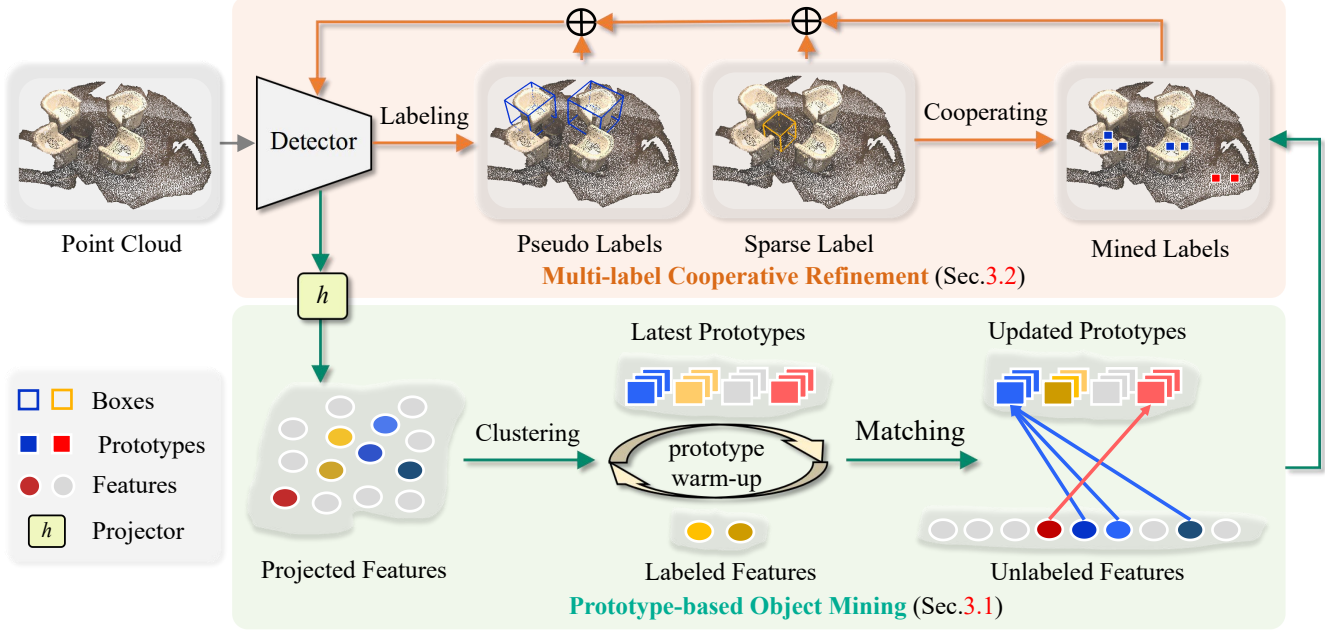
Point Cloud

Detector

Labeling

Pseudo Labels

Sparse Label

Cooperating

Mined Labels

Multi-label Cooperative Refinement (Sec.3.2)

$h$

Boxes

Prototypes

Features

$h$ Projector

Projected Features

Clustering

Latest Prototypes

prototype warm-up

Labeled Features

Matching

Updated Prototypes

Unlabeled Features

Prototype-based Object Mining (Sec.3.1)